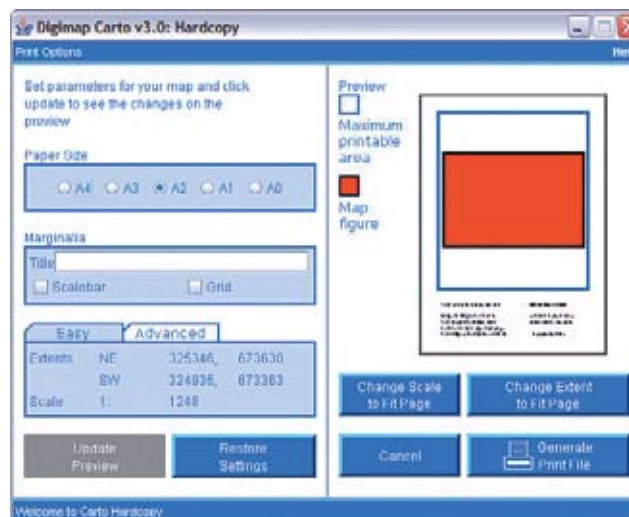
Digimap Carto v3.0: Hardcopy

Print Options

Hel

Set parameters for your map and click update to see the changes on the preview

Paper Size

A4 A3 A2 A1 A0

Marginalia

Title

Scalebar

Grid

Easy

Advanced

| Extents | NE | 325346, | 673630 |
|---|---|---|---|
| | SW | 324936, | 673363 |
| Scale | 1: | 1248 | |

Update Preview

Restore Settings

Preview

Maximum printable area

Map figure

Change Scale to Fit Page

Change Extent to Fit Page

Cancel

Generate Print File

Welcome to Carto Hardcopy